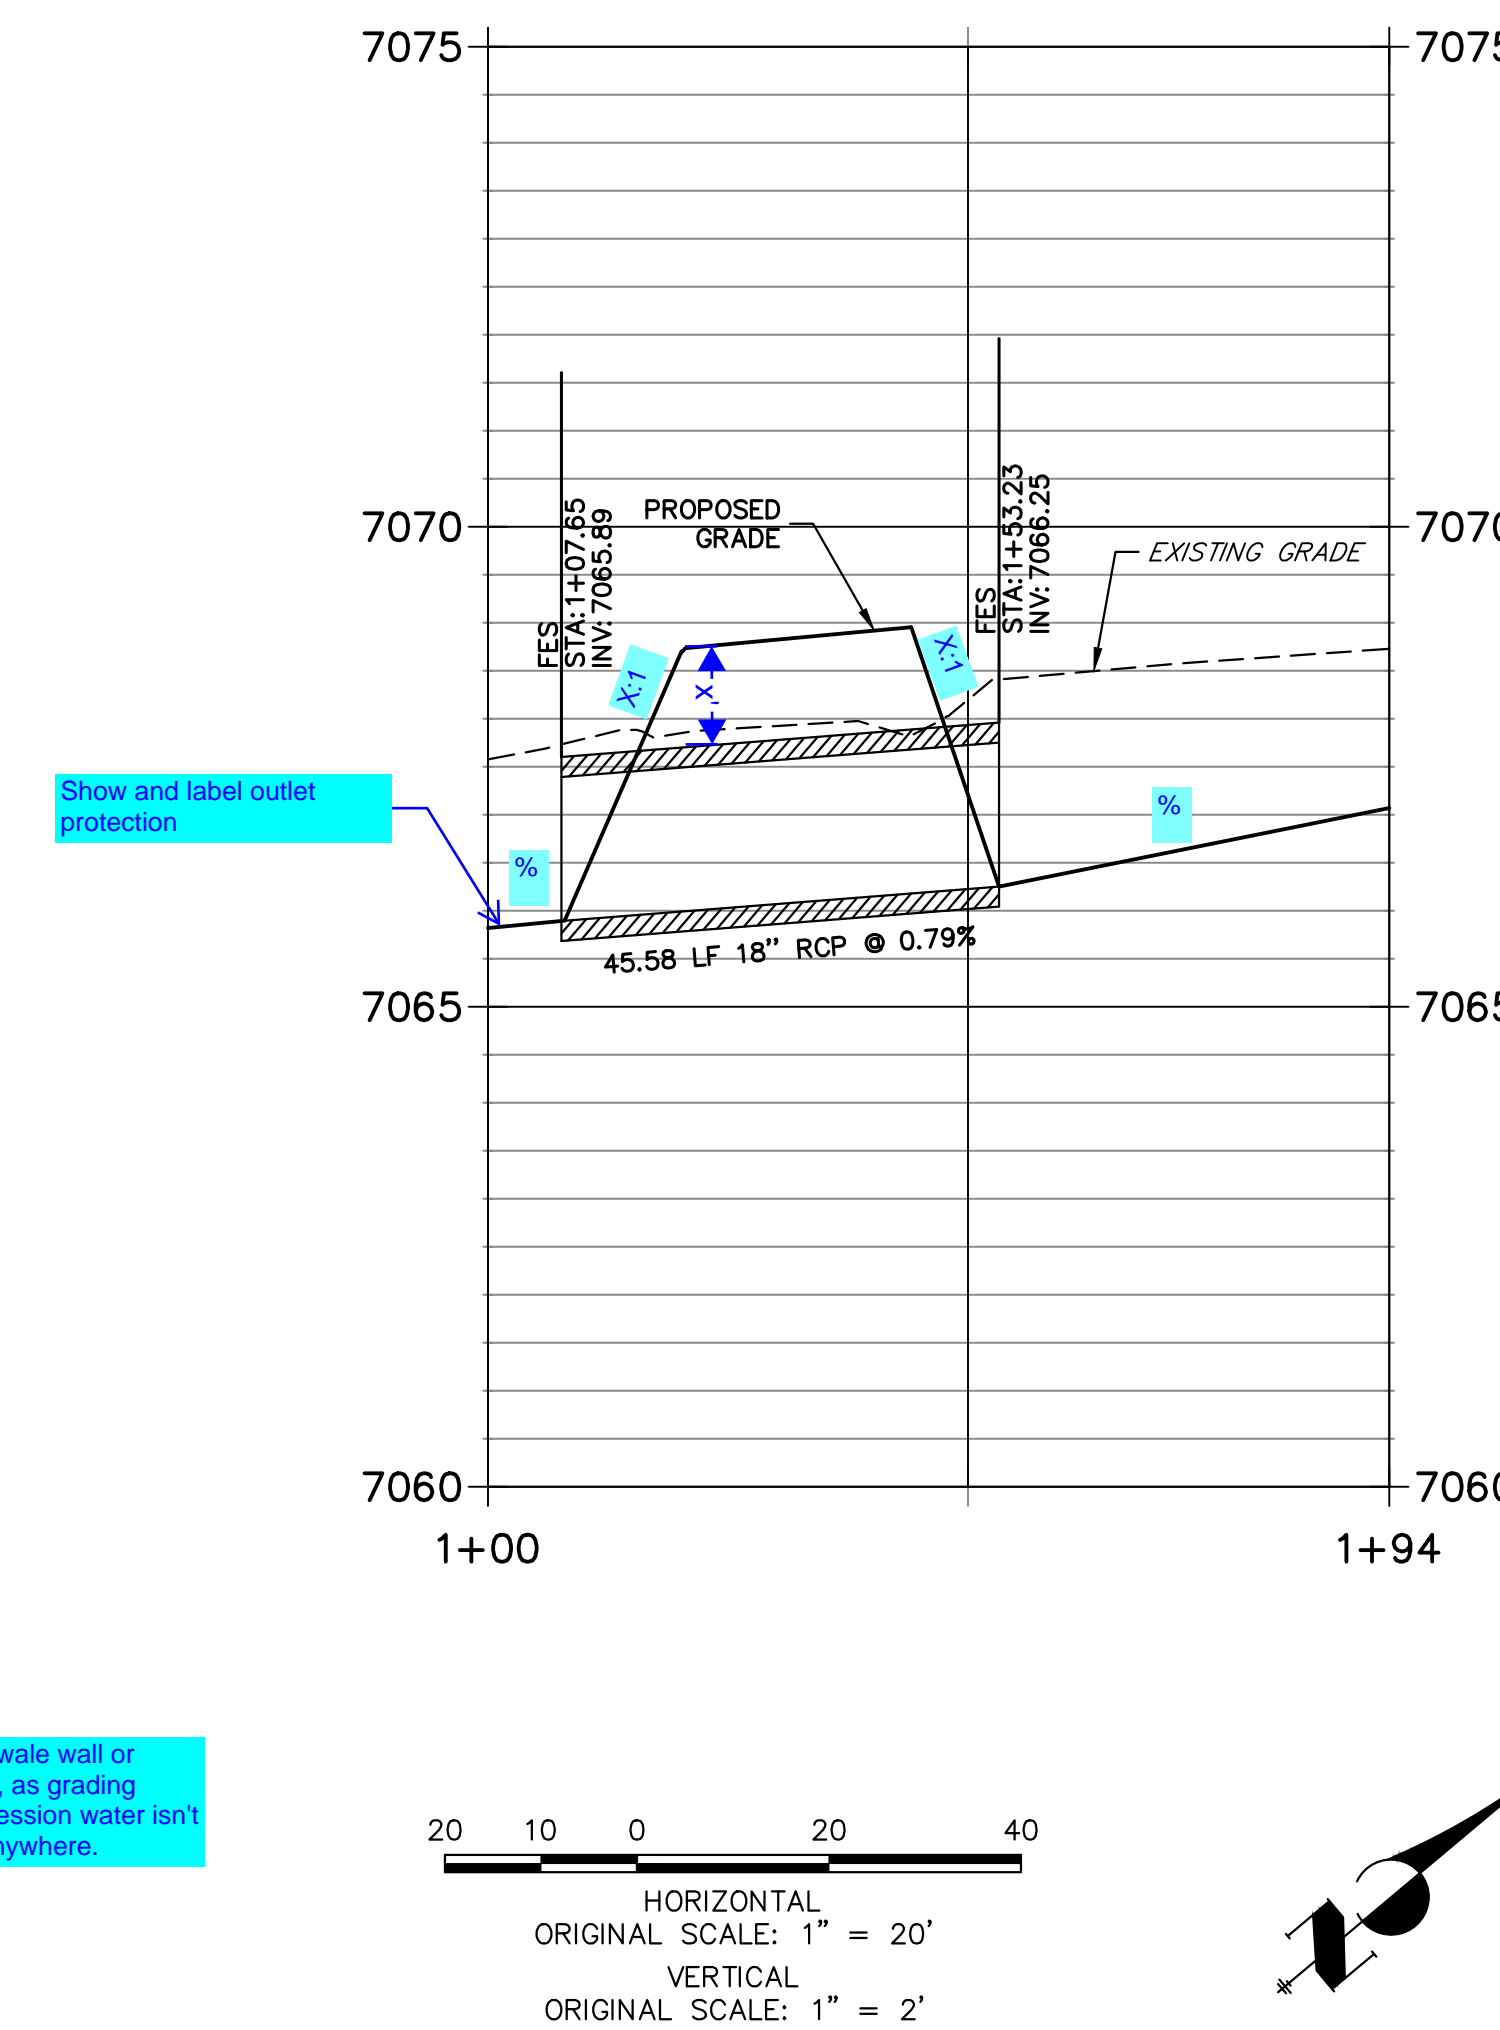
7075
7075

7070
7070

PROPOSED GRADE

FES
STA:1+07.65
INV: 7065.89

FES
STA:1+53.23
INV: 7066.25

EXISTING GRADE

X:1

X'

X:1

Show and label outlet protection

%

%

45.58 LF 18" RCP @ 0.79%

7065
7065

7060
7060

1+00
1+94

wale wall or , as grading ession water isn't nywhere.

20 10 0 20 40

HORIZONTAL
ORIGINAL SCALE: 1" = 20'

VERTICAL
ORIGINAL SCALE: 1" = 2'